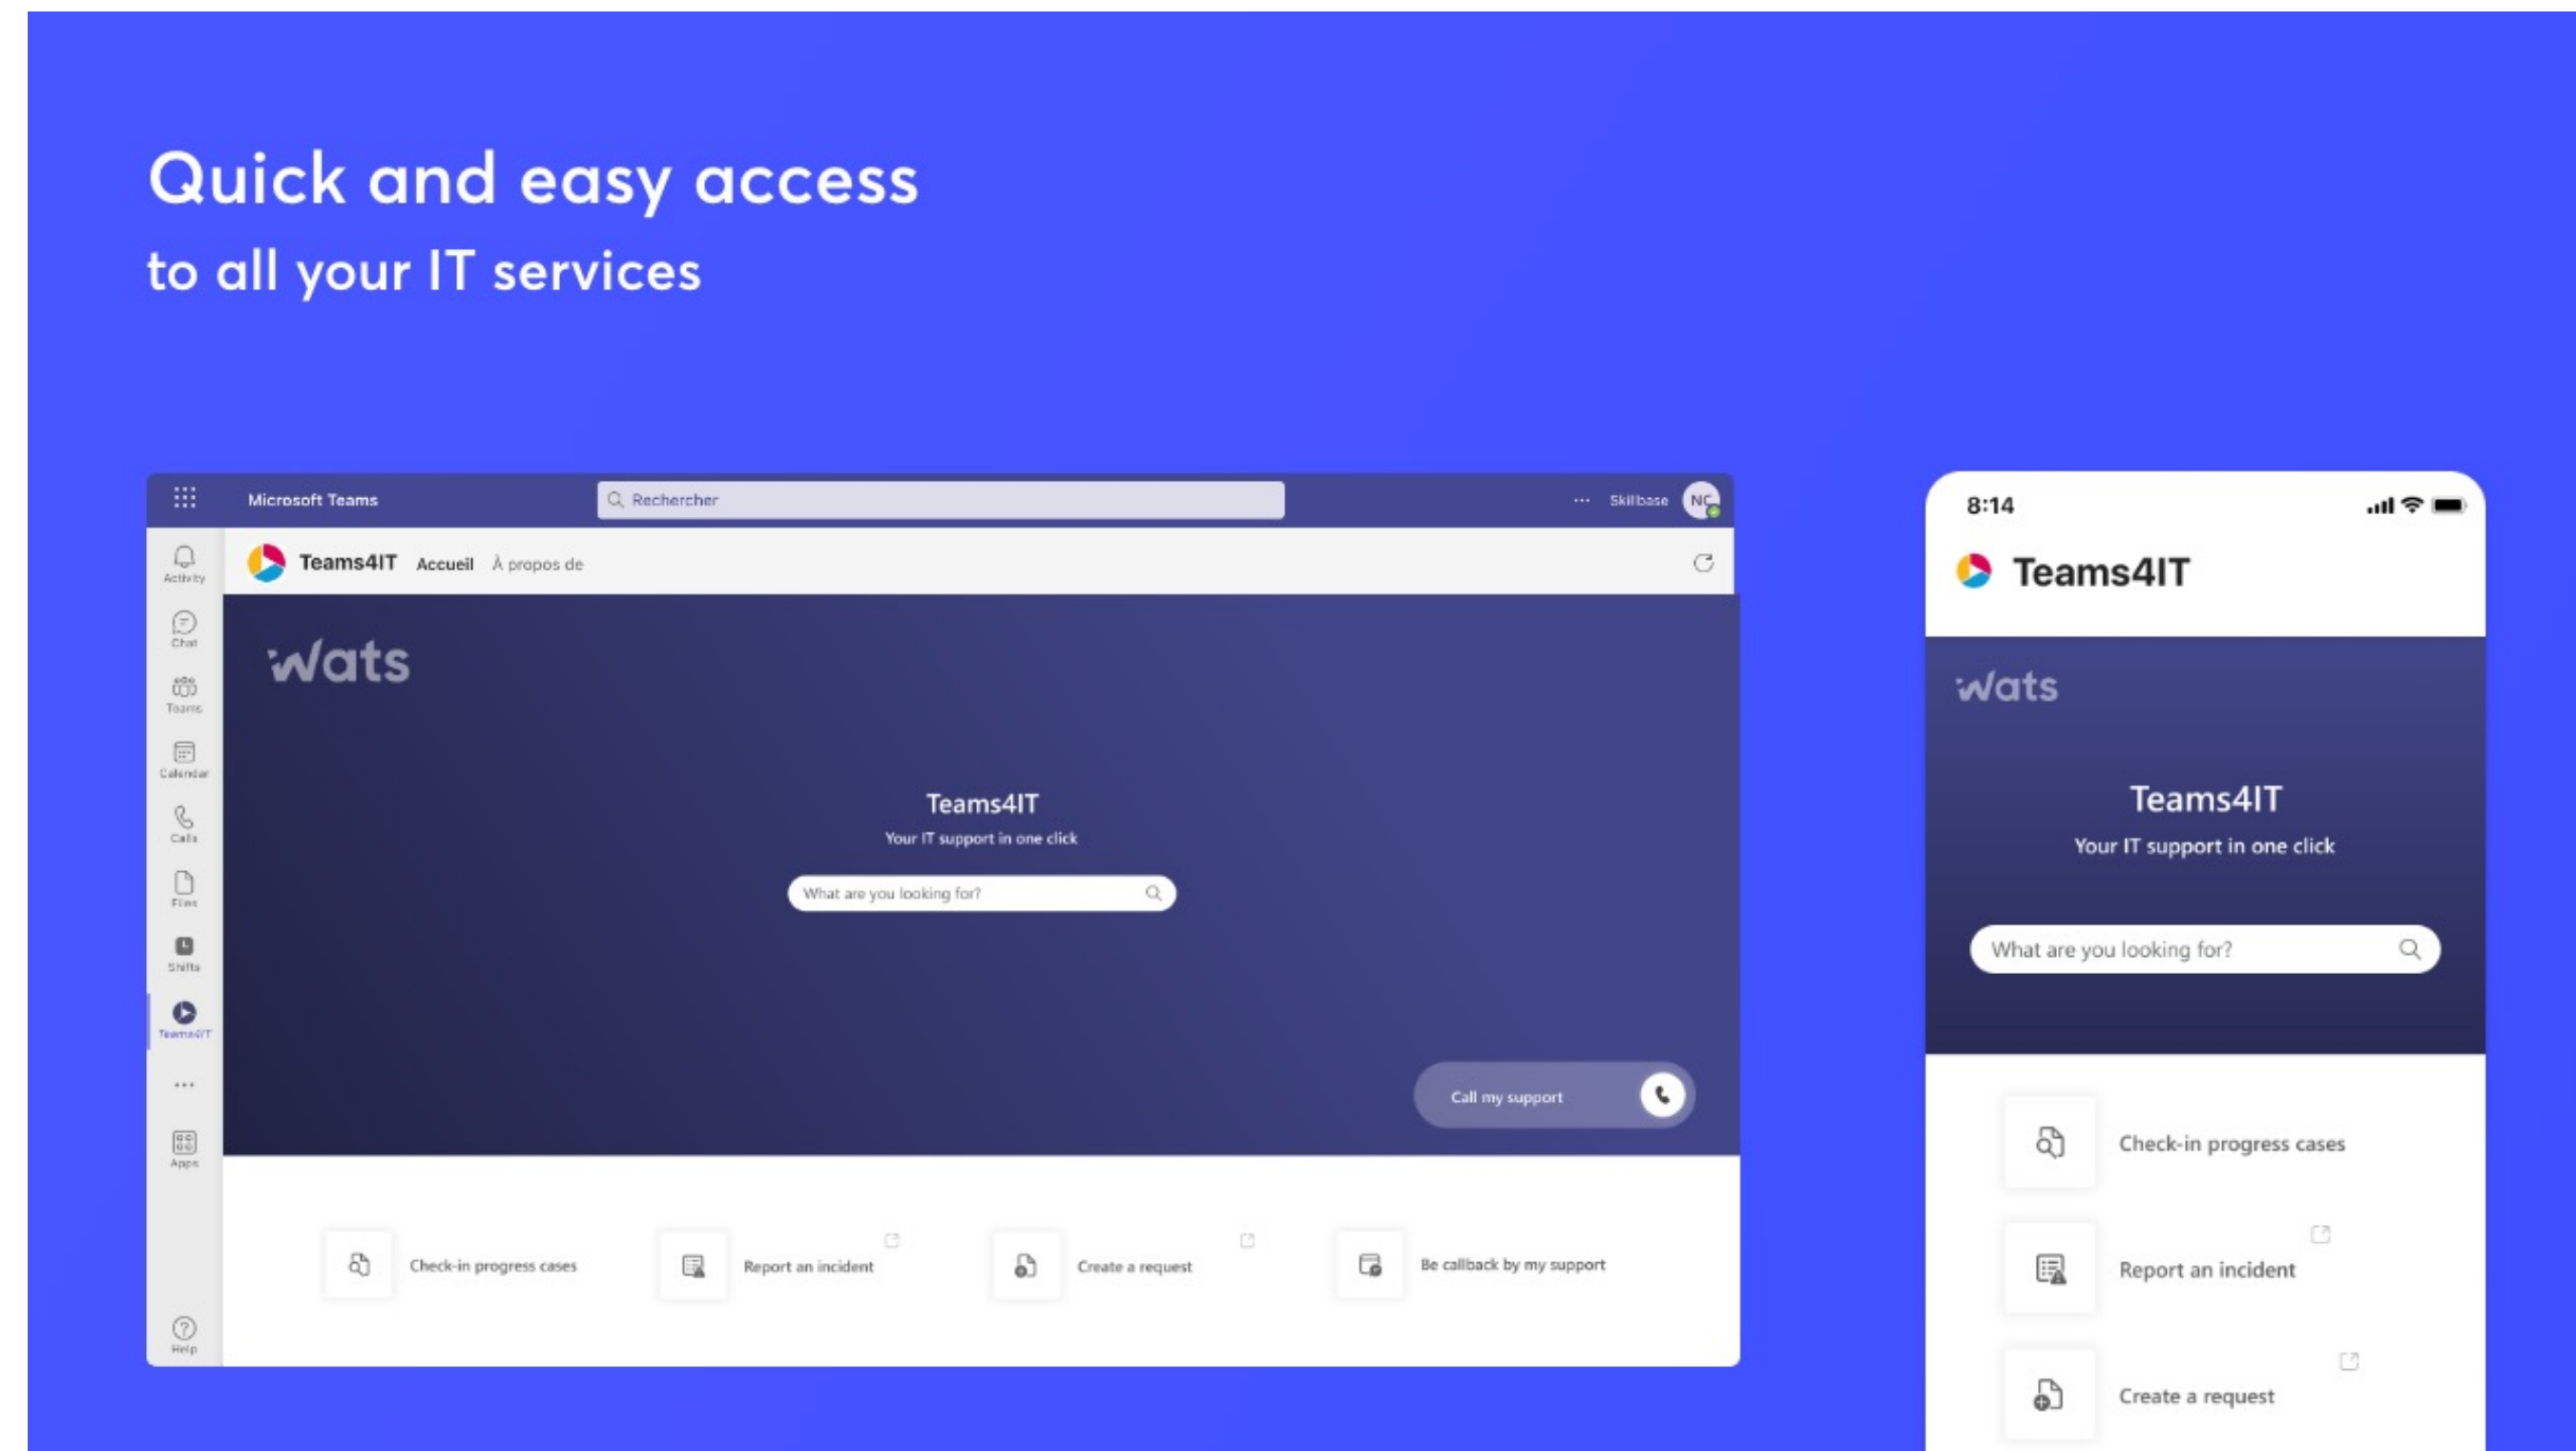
Quick and easy access
to all your IT services

Microsoft Teams
Rechercher
··· Skillbase NC

Activity
Chat
Teams
Calendar
Calls
Files
Shifts
Teams4IT
···
Apps
Help

Teams4IT Accueil À propos de

wats

Teams4IT
Your IT support in one click

What are you looking for?

Call my support

Check-in progress cases
Report an incident
Create a request
Be callback by my support

8:14

Teams4IT

wats

Teams4IT
Your IT support in one click

What are you looking for?

Check-in progress cases
Report an incident
Create a request